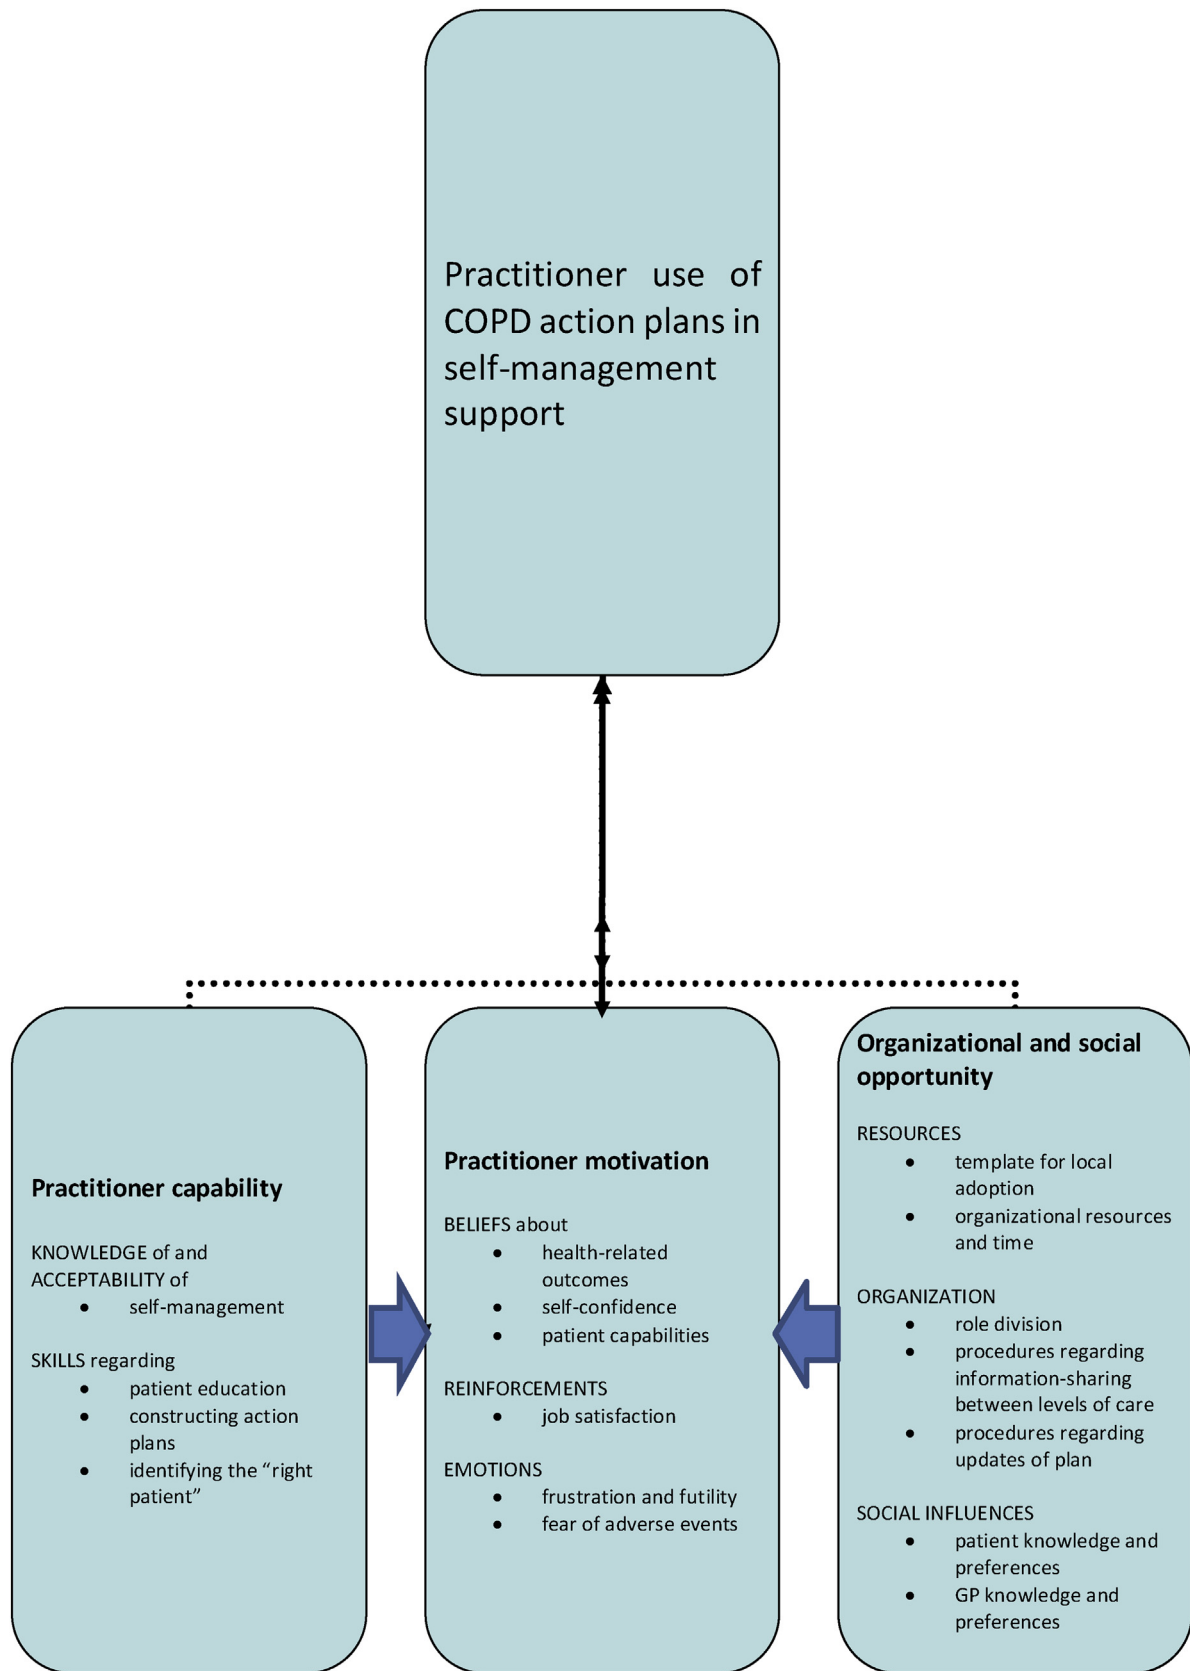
Practitioner use of COPD action plans in self-management support

Practitioner capability

KNOWLEDGE of and ACCEPTABILITY of
- self-management

SKILLS regarding
- patient education
- constructing action plans
- identifying the "right patient"

Practitioner motivation

BELIEFS about
- health-related outcomes
- self-confidence
- patient capabilities

REINFORCEMENTS
- job satisfaction

EMOTIONS
- frustration and futility
- fear of adverse events

Organizational and social opportunity

RESOURCES
- template for local adoption
- organizational resources and time

ORGANIZATION
- role division
- procedures regarding information-sharing between levels of care
- procedures regarding updates of plan

SOCIAL INFLUENCES
- patient knowledge and preferences
- GP knowledge and preferences